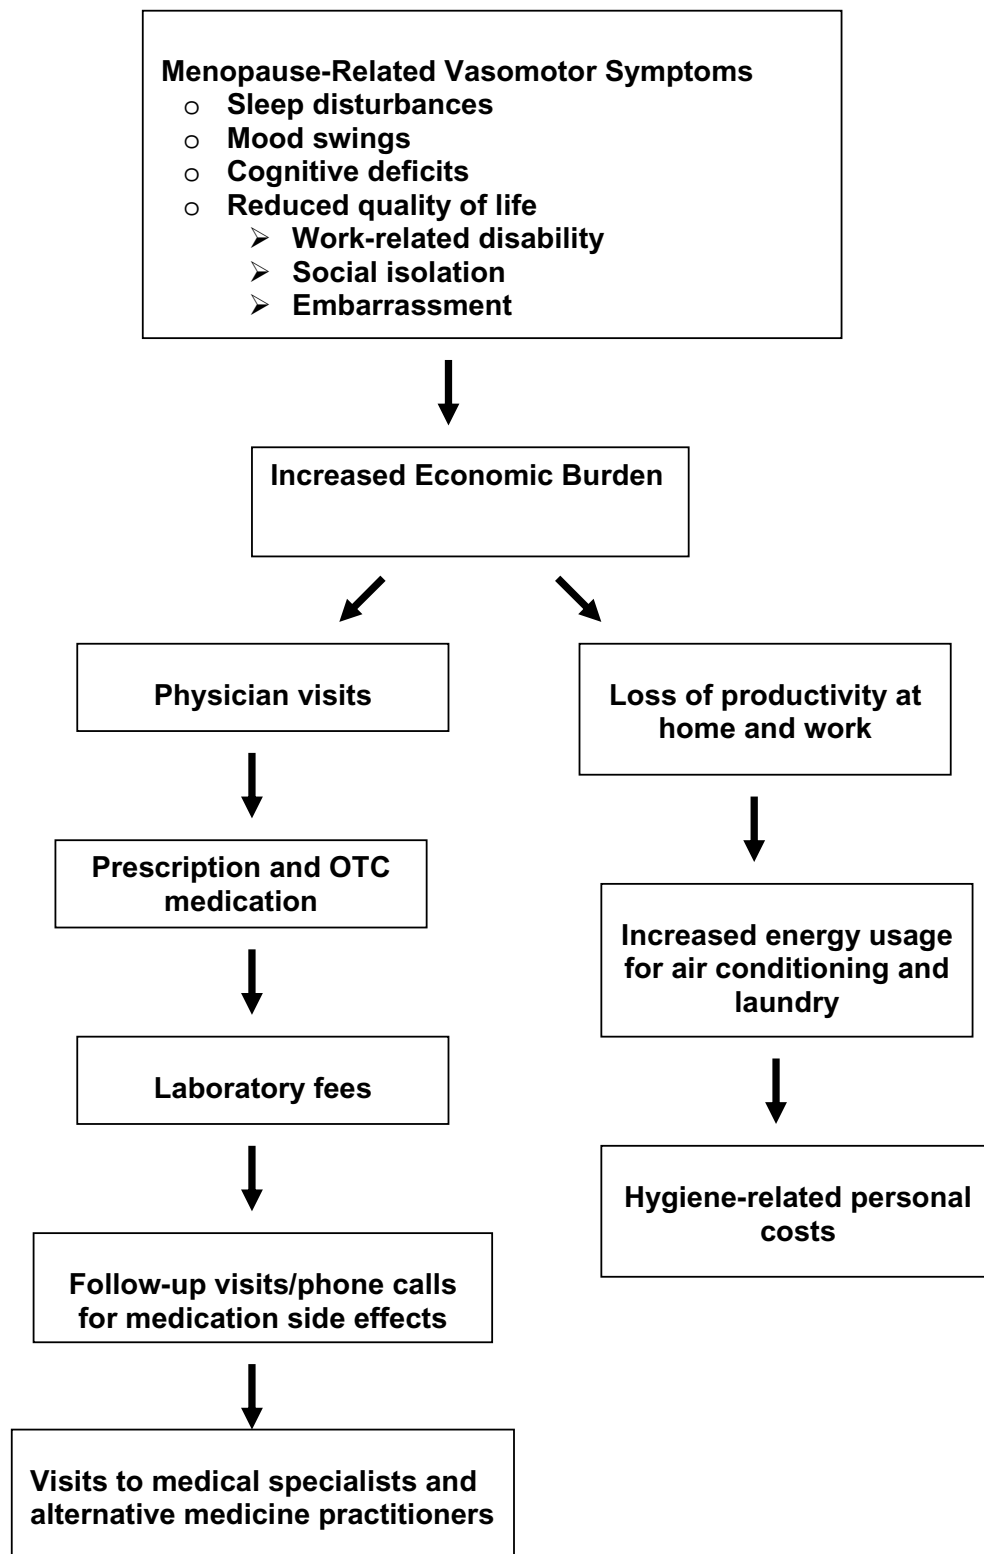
Menopause-Related Vasomotor Symptoms
o Sleep disturbances
o Mood swings
o Cognitive deficits
o Reduced quality of life
➢ Work-related disability
➢ Social isolation
➢ Embarrassment

Increased Economic Burden

Physician visits

Prescription and OTC medication

Laboratory fees

Follow-up visits/phone calls for medication side effects

Visits to medical specialists and alternative medicine practitioners

Loss of productivity at home and work

Increased energy usage for air conditioning and laundry

Hygiene-related personal costs